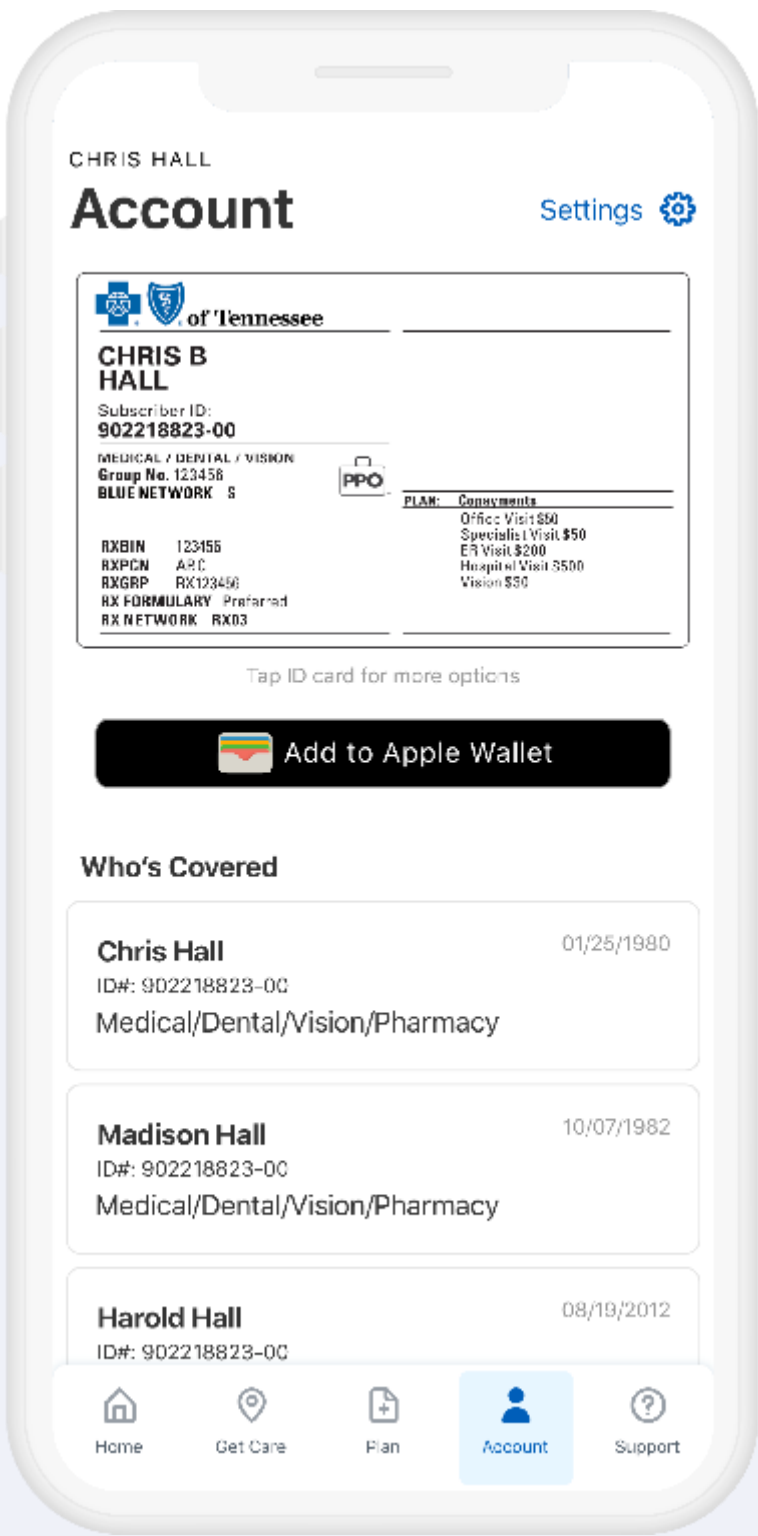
CHRIS HALL

Account

Settings

of Tennessee

CHRIS B HALL

Subscriber ID:
902218823-00

MEDICAL / DENTAL / VISION
Group No. 123456
BLUE NETWORK S

PPO

PLAN: Copayments
Office Visit $50
Specialist Visit $50
ER Visit $200
Hospital Visit $500
Vision $30

RXBIN 123456
RXPCN ABC
RXGRP RX123456
RX FORMULARY Preferred
RX NETWORK RX03

Tap ID card for more options

Add to Apple Wallet

Who's Covered

Chris Hall
01/25/1980
ID#: 902218823-00
Medical/Dental/Vision/Pharmacy

Madison Hall
10/07/1982
ID#: 902218823-00
Medical/Dental/Vision/Pharmacy

Harold Hall
08/19/2012
ID#: 902218823-00

Home
Get Care
Plan
Account
Support